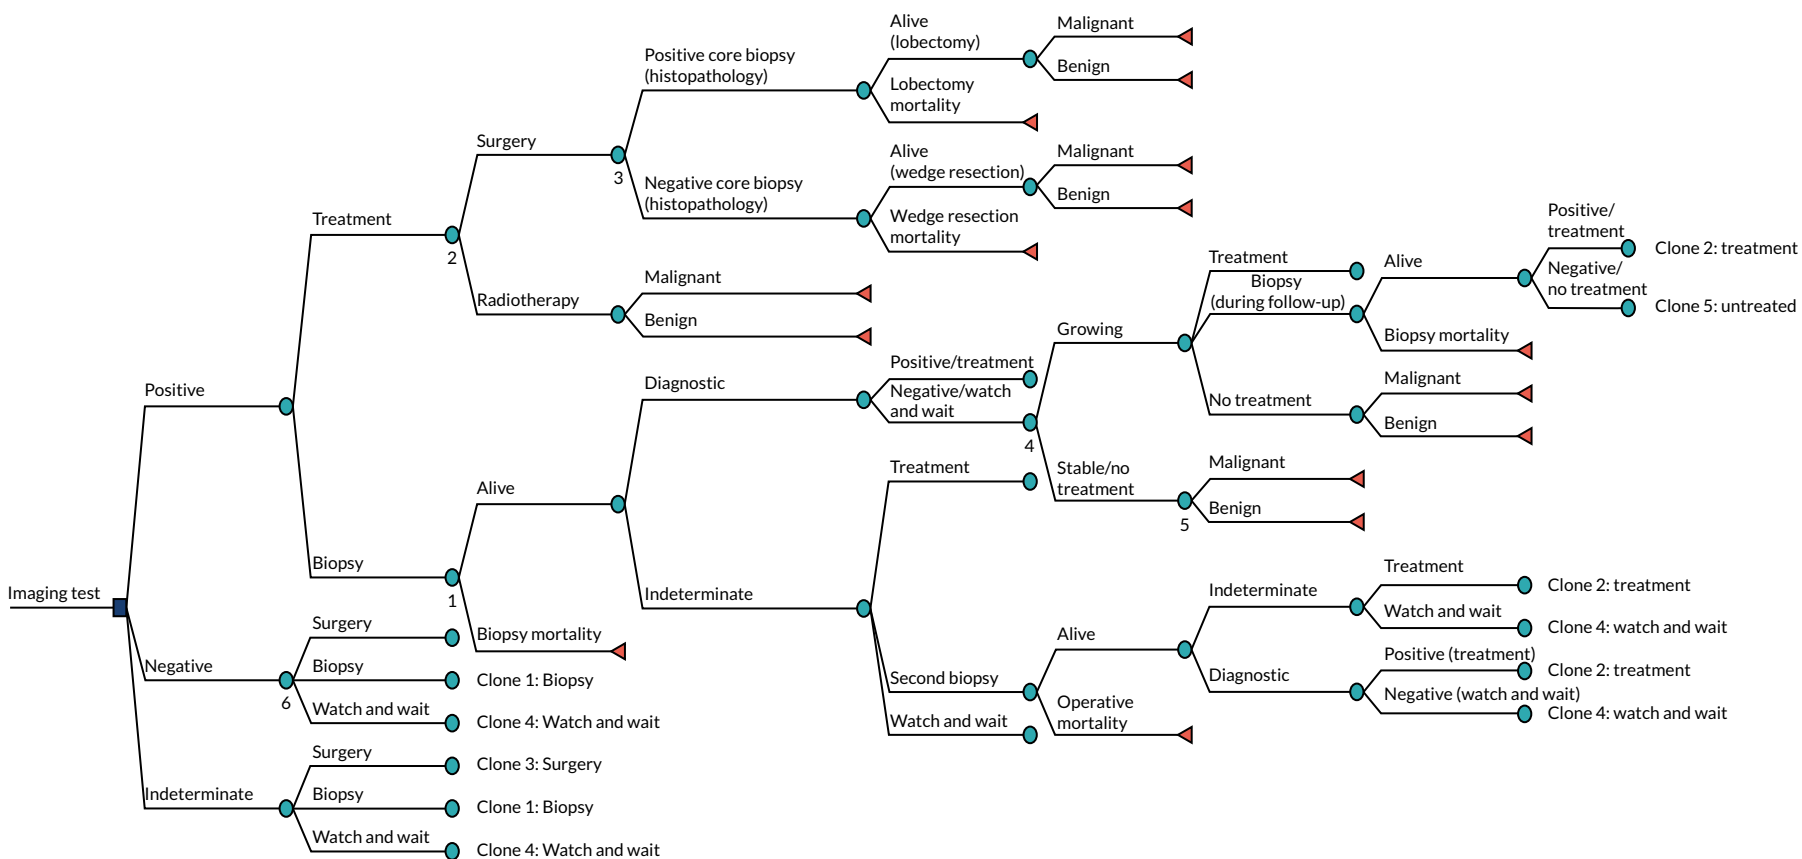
Imaging test

Positive

Treatment

2

Surgery

3

Positive core biopsy (histopathology)

Alive (lobectomy)

Malignant

Benign

Lobectomy mortality

Negative core biopsy (histopathology)

Alive (wedge resection)

Malignant

Benign

Wedge resection mortality

Radiotherapy

Malignant

Benign

Biopsy

1

Alive

Diagnostic

Positive/treatment

Negative/watch and wait

4

Growing

Treatment

Biopsy (during follow-up)

Alive

Positive/ treatment

Clone 2: treatment

Negative/ no treatment

Clone 5: untreated

Biopsy mortality

No treatment

Malignant

Benign

Stable/no treatment

5

Malignant

Benign

Indeterminate

Treatment

Second biopsy

Alive

Indeterminate

Treatment

Clone 2: treatment

Watch and wait

Clone 4: watch and wait

Diagnostic

Positive (treatment)

Clone 2: treatment

Negative (watch and wait)

Clone 4: watch and wait

Operative mortality

Watch and wait

Biopsy mortality

Negative

6

Surgery

Biopsy

Clone 1: Biopsy

Watch and wait

Clone 4: Watch and wait

Indeterminate

Surgery

Clone 3: Surgery

Biopsy

Clone 1: Biopsy

Watch and wait

Clone 4: Watch and wait